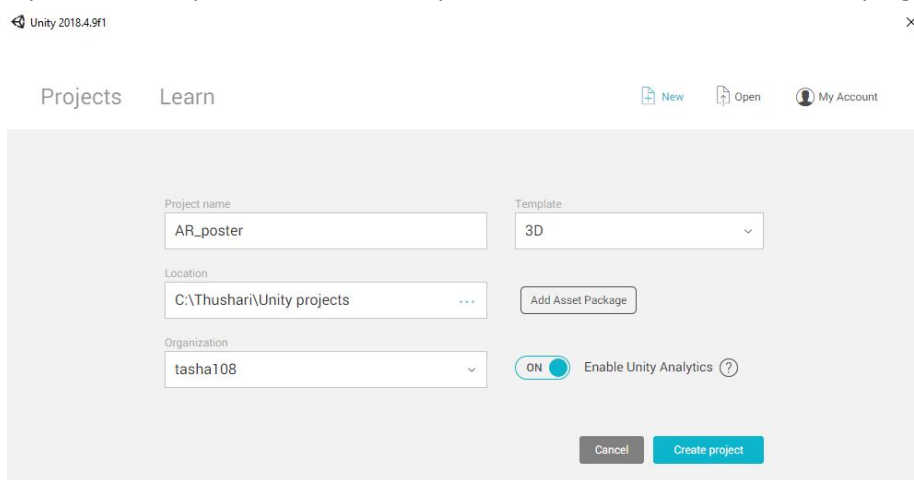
Unity 2018.4.9f1

×

Projects Learn

New Open My Account

Project name
AR_poster

Template
3D

Location
C:\Thushari\Unity projects ...

Add Asset Package

Organization
tasha108

ON Enable Unity Analytics ?

Cancel Create project